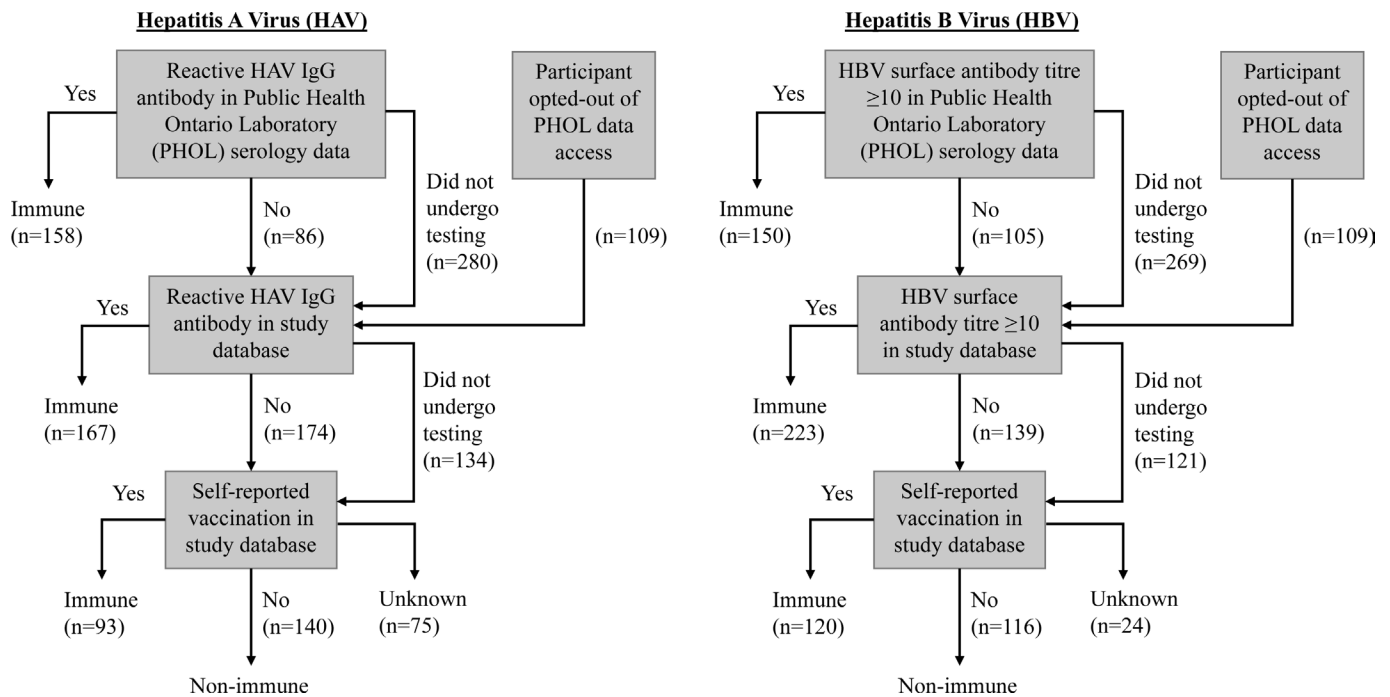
Hepatitis A Virus (HAV)

Reactive HAV IgG antibody in Public Health Ontario Laboratory (PHOL) serology data

Participant opted-out of PHOL data access

Yes

Immune (n=158)

No (n=86)

Did not undergo testing (n=280)

(n=109)

Reactive HAV IgG antibody in study database

Yes

Immune (n=167)

No (n=174)

Did not undergo testing (n=134)

Self-reported vaccination in study database

Yes

Immune (n=93)

No (n=140)

Unknown (n=75)

Non-immune

Hepatitis B Virus (HBV)

HBV surface antibody titre $\geq$10 in Public Health Ontario Laboratory (PHOL) serology data

Participant opted-out of PHOL data access

Yes

Immune (n=150)

No (n=105)

Did not undergo testing (n=269)

(n=109)

HBV surface antibody titre $\geq$10 in study database

Yes

Immune (n=223)

No (n=139)

Did not undergo testing (n=121)

Self-reported vaccination in study database

Yes

Immune (n=120)

No (n=116)

Unknown (n=24)

Non-immune